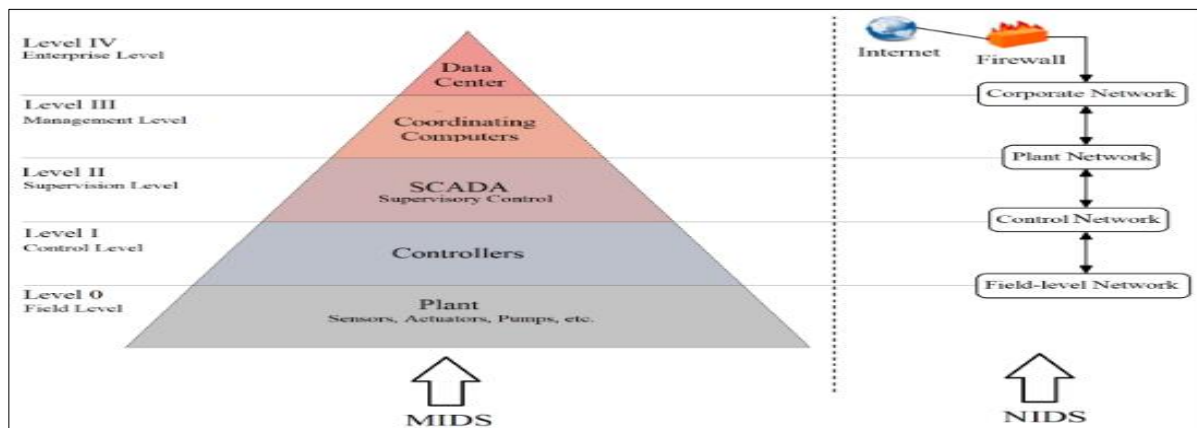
Level IV
Enterprise Level

Level III
Management Level

Level II
Supervision Level

Level I
Control Level

Level 0
Field Level

Data Center

Coordinating Computers

SCADA
Supervisory Control

Controllers

Plant
Sensors, Actuators, Pumps, etc.

MIDS

Internet

Firewall

Corporate Network

Plant Network

Control Network

Field-level Network

NIDS